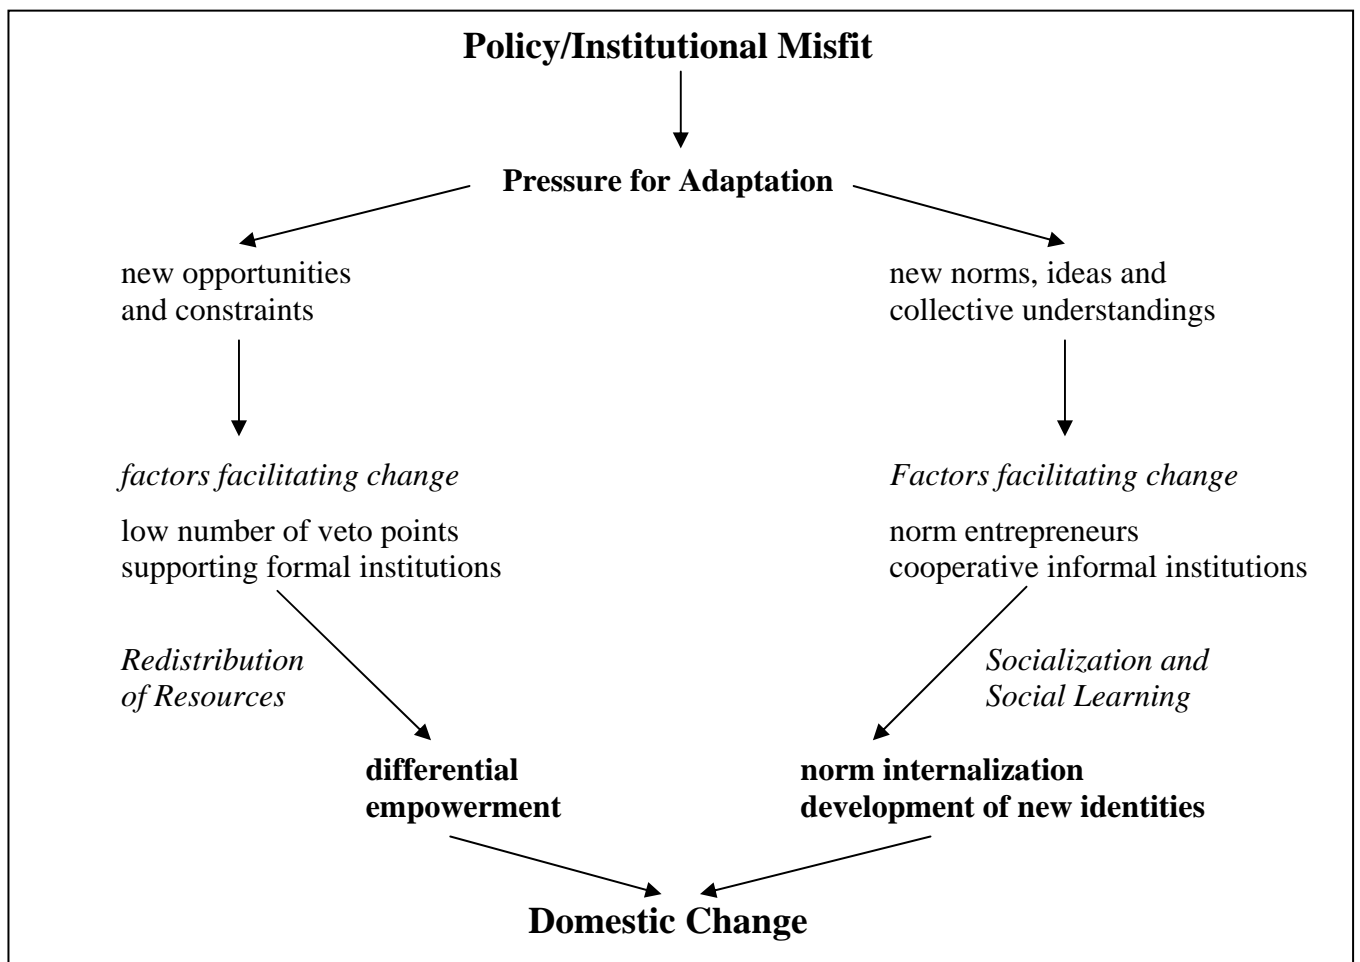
Policy/Institutional Misfit

Pressure for Adaptation

new opportunities
and constraints

new norms, ideas and
collective understandings

*factors facilitating change*

low number of veto points
supporting formal institutions

*Factors facilitating change*

norm entrepreneurs
cooperative informal institutions

*Redistribution of Resources*

*Socialization and Social Learning*

differential
empowerment

norm internalization
development of new identities

Domestic Change